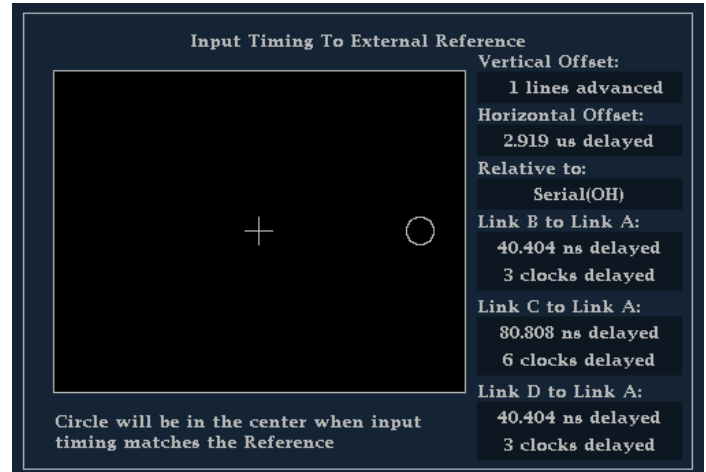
Input Timing To External Reference

Vertical Offset:
1 lines advanced
Horizontal Offset:
2.919 us delayed
Relative to:
Serial(OH)
Link B to Link A:
40.404 ns delayed
3 clocks delayed
Link C to Link A:
80.808 ns delayed
6 clocks delayed
Link D to Link A:
40.404 ns delayed
3 clocks delayed

Circle will be in the center when input timing matches the Reference